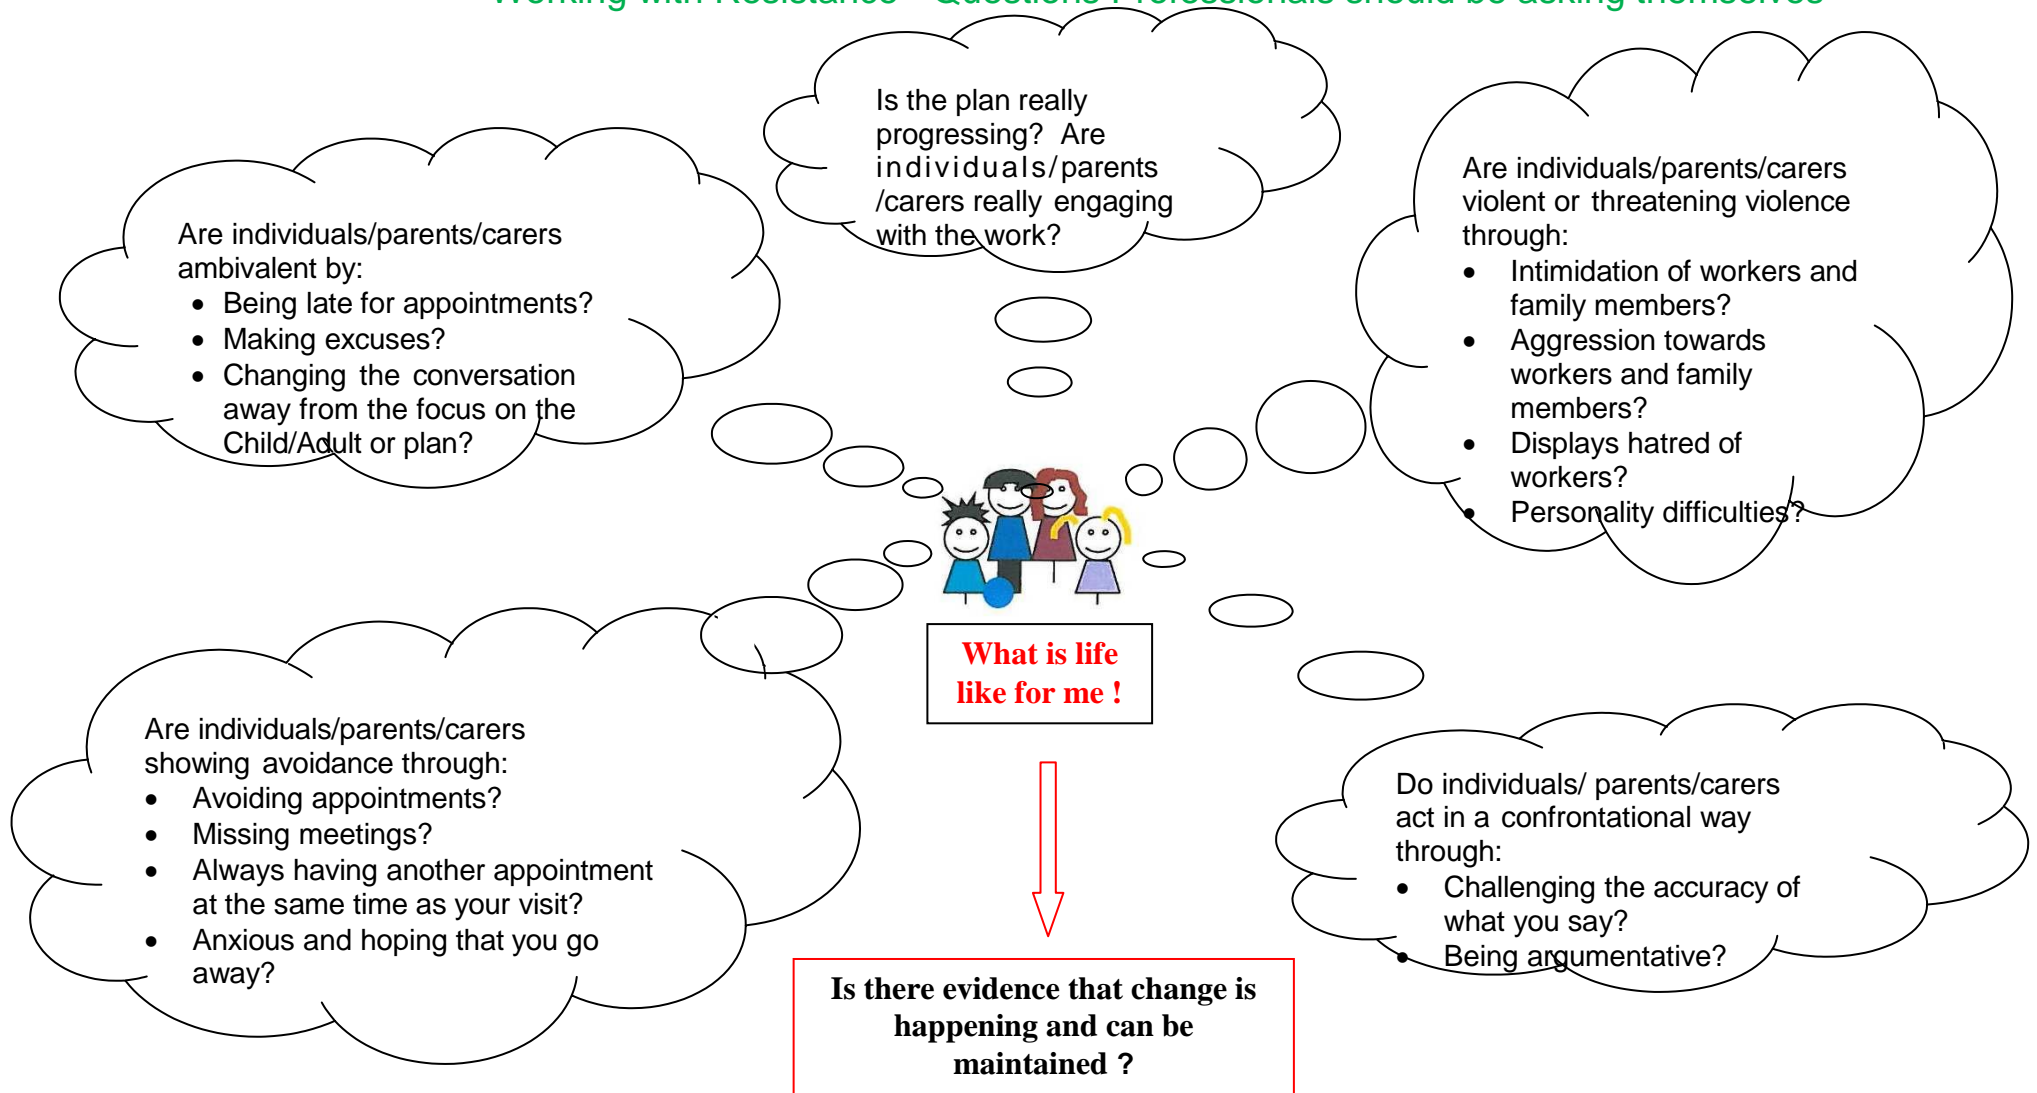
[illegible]

Is the plan really progressing? Are individuals/parents /carers really engaging with the work?

Are individuals/parents/carers ambivalent by:
- Being late for appointments?
- Making excuses?
- Changing the conversation away from the focus on the Child/Adult or plan?

Are individuals/parents/carers violent or threatening violence through:
- Intimidation of workers and family members?
- Aggression towards workers and family members?
- Displays hatred of workers?
- Personality difficulties?

What is life like for me !

Are individuals/parents/carers showing avoidance through:
- Avoiding appointments?
- Missing meetings?
- Always having another appointment at the same time as your visit?
- Anxious and hoping that you go away?

Do individuals/ parents/carers act in a confrontational way through:
- Challenging the accuracy of what you say?
- Being argumentative?

Is there evidence that change is happening and can be maintained ?